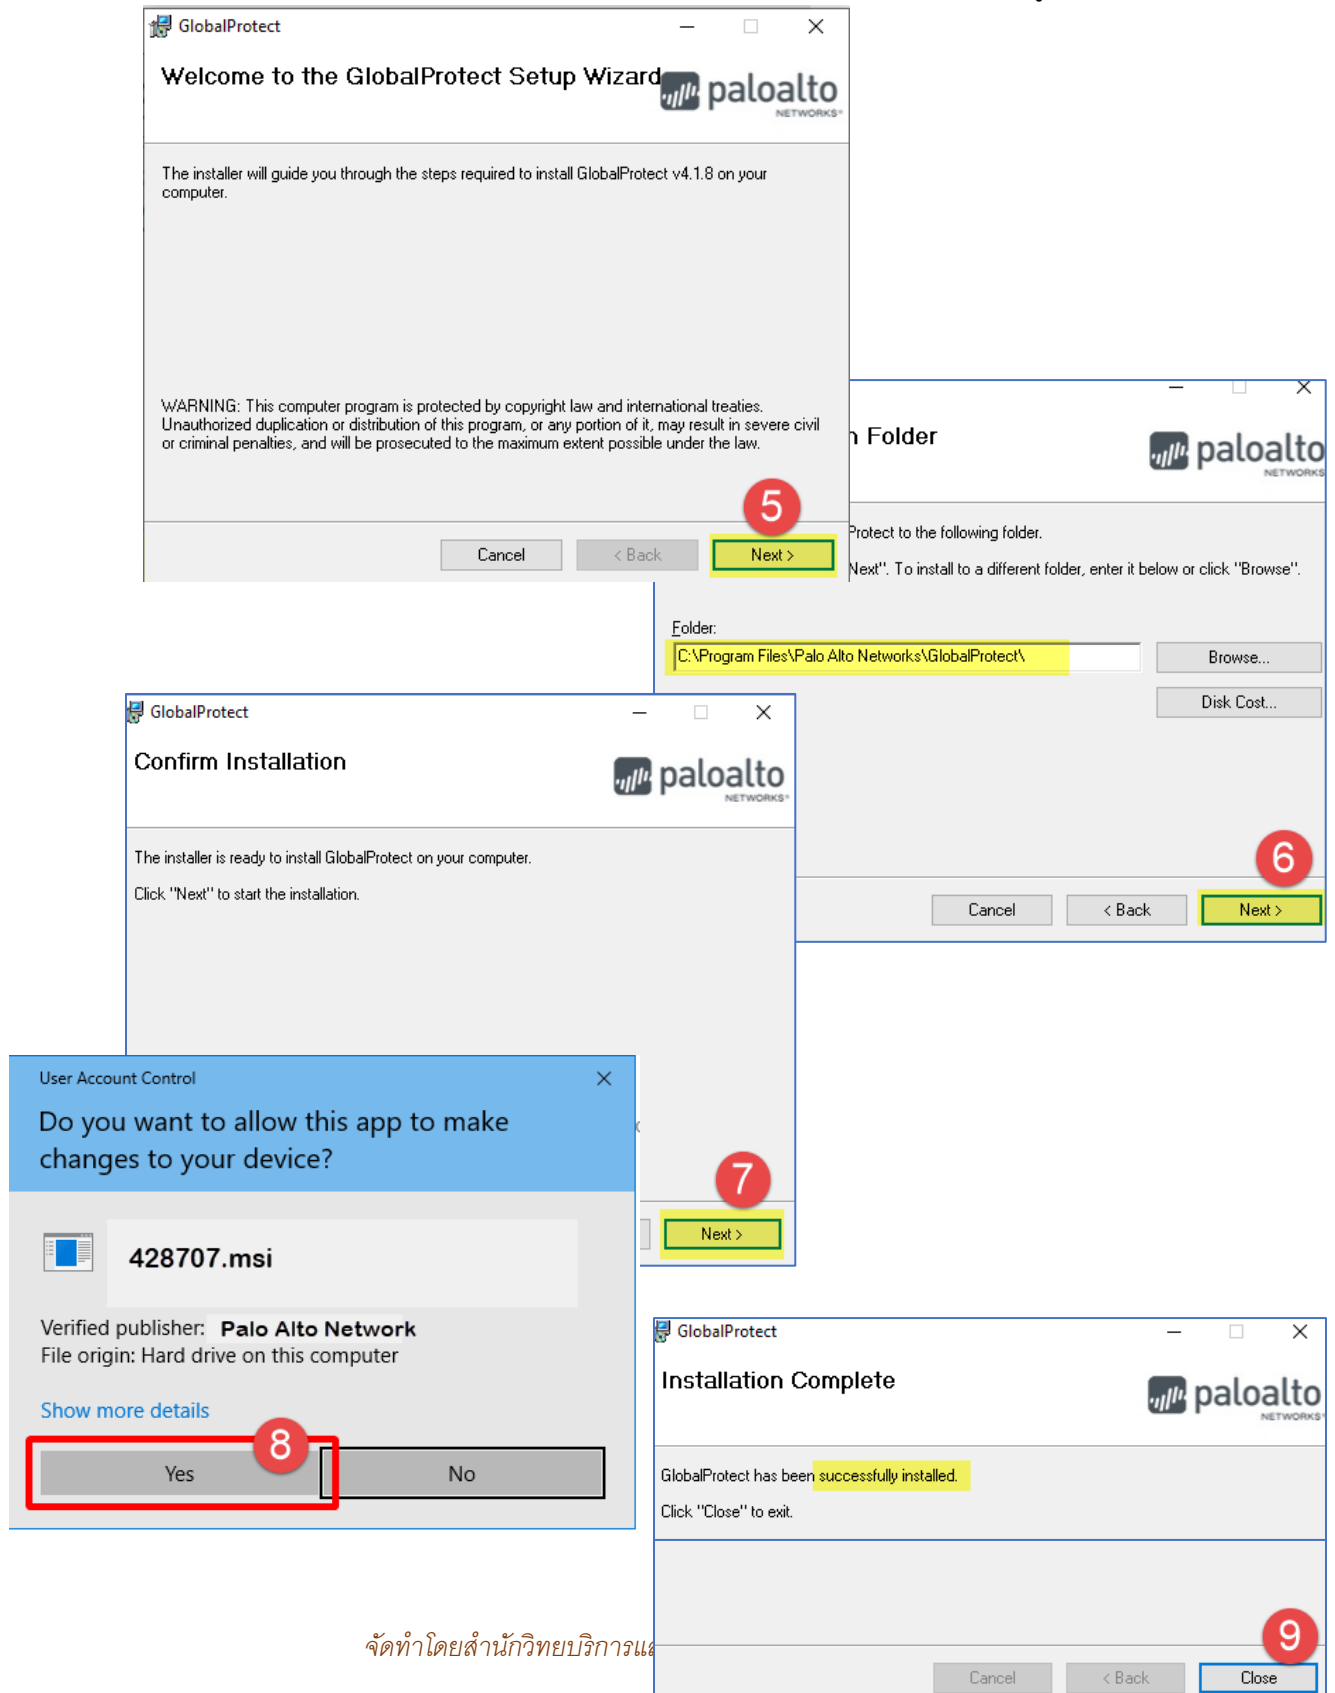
GlobalProtect

Welcome to the GlobalProtect Setup Wizard

paloalto NETWORKS

The installer will guide you through the steps required to install GlobalProtect v4.1.8 on your computer.

WARNING: This computer program is protected by copyright law and international treaties. Unauthorized duplication or distribution of this program, or any portion of it, may result in severe civil or criminal penalties, and will be prosecuted to the maximum extent possible under the law.

5

Cancel < Back Next >

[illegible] Folder

paloalto NETWORKS

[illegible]Protect to the following folder.

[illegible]Next". To install to a different folder, enter it below or click "Browse".

Folder:

C:\Program Files\Palo Alto Networks\GlobalProtect\

Browse...

Disk Cost...

6

Cancel < Back Next >

GlobalProtect

Confirm Installation

paloalto NETWORKS

The installer is ready to install GlobalProtect on your computer.

Click "Next" to start the installation.

7

Next >

User Account Control

Do you want to allow this app to make changes to your device?

428707.msi

Verified publisher: Palo Alto Network
File origin: Hard drive on this computer

Show more details

8

Yes No

GlobalProtect

Installation Complete

paloalto NETWORKS

GlobalProtect has been successfully installed.

Click "Close" to exit.

9

Cancel < Back Close

จัดทำโดยสำนักวิทยบริการแ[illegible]